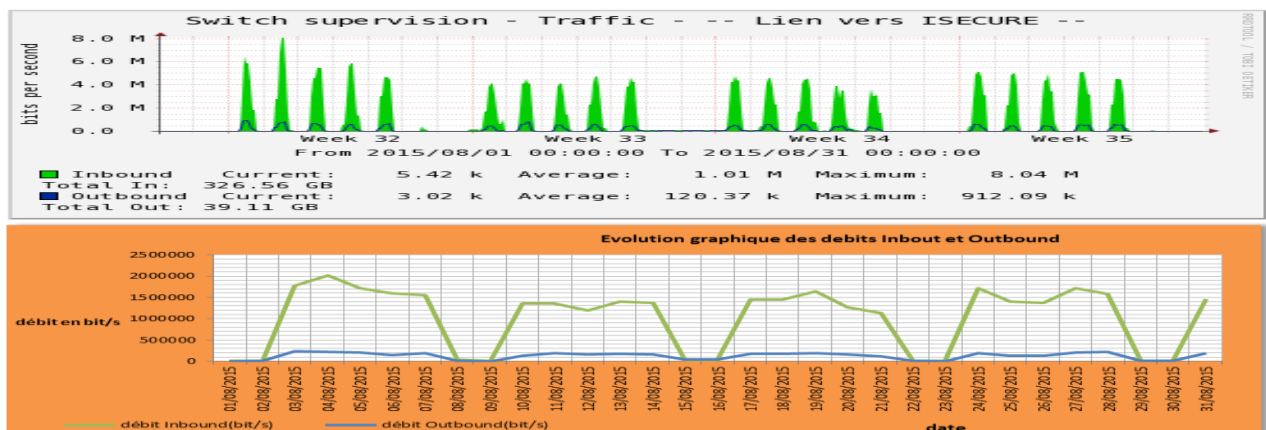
Switch supervision - Traffic - -- Lien vers ISECURE --

RRDTOOL / TOBI OETIKER

bits per second

8.0 M
6.0 M
4.0 M
2.0 M
0.0

Week 32 Week 33 Week 34 Week 35

From 2015/08/01 00:00:00 To 2015/08/31 00:00:00

Inbound Current: 5.42 k Average: 1.01 M Maximum: 8.04 M
Total In: 326.56 GB
Outbound Current: 3.02 k Average: 120.37 k Maximum: 912.09 k
Total Out: 39.11 GB

Evolution graphique des debits Inbout et Outbound

2500000
2000000
1500000
1000000
500000
0

débit en bit/s

01/08/2015 02/08/2015 03/08/2015 04/08/2015 05/08/2015 06/08/2015 07/08/2015 08/08/2015 09/08/2015 10/08/2015 11/08/2015 12/08/2015 13/08/2015 14/08/2015 15/08/2015 16/08/2015 17/08/2015 18/08/2015 19/08/2015 20/08/2015 21/08/2015 22/08/2015 23/08/2015 24/08/2015 25/08/2015 26/08/2015 27/08/2015 28/08/2015 29/08/2015 30/08/2015 31/08/2015

débit Inbound(bit/s) débit Outbound(bit/s)

date